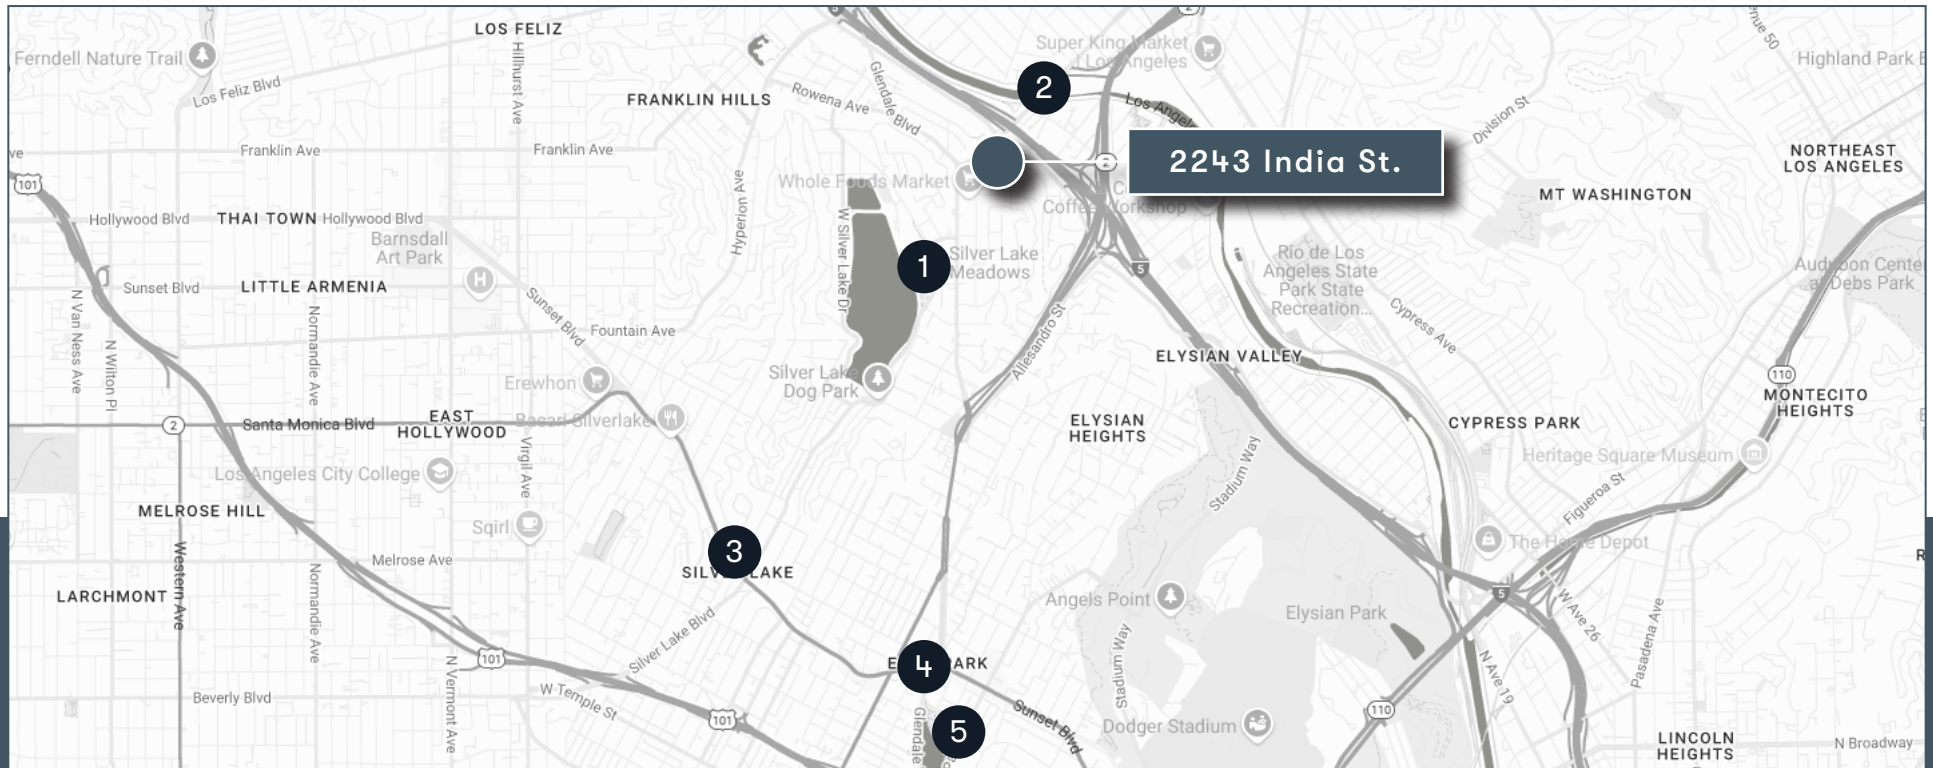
LOS FELIZ
Ferndell Nature Trail
Los Feliz Blvd
Hillhurst Ave
FRANKLIN HILLS
Rowena Ave
Glendale Blvd
Super King Market
Los Angeles
2
Los Angeles
Highland Park
Franklin Ave
Franklin Ave
2243 India St.
Division St
NORTHEAST LOS ANGELES
MT WASHINGTON
Whole Foods Market
Coffee Workshop
Hyperion Ave
Hollywood Blvd
THAI TOWN
Hollywood Blvd
Barnsdall Art Park
W Silver Lake Dr
1
Silver Lake Meadows
Rio de Los Angeles State Park State Recreation...
Audubon Center at Debs Park
Sunset Blvd
LITTLE ARMENIA
Sunset Blvd
Fountain Ave
Allesandro St
Cypress Ave
N Van Ness Ave
N Wilton Pl
Normandie Ave
Erewhon
Silver Lake Dog Park
ELYSIAN VALLEY
MONTECITO HEIGHTS
Santa Monica Blvd
EAST HOLLYWOOD
Bacari Silverlake
ELYSIAN HEIGHTS
CYPRESS PARK
Los Angeles City College
Virgil Ave
Stadium Way
Heritage Square Museum
MELROSE HILL
Sqirl
Figueroa St
3
SILVER LAKE
The Home Depot
Melrose Ave
LARCHMONT
Western Ave
Normandie Ave
Angels Point
Elysian Park
Silver Lake Blvd
W Ave 26
Pasadena Ave
N Ave 19
ECHO PARK
4
Stadium Way
Beverly Blvd
N Vermont Ave
W Temple St
5
Sunset Blvd
Dodger Stadium
Glendale
LINCOLN HEIGHTS
N Broadway